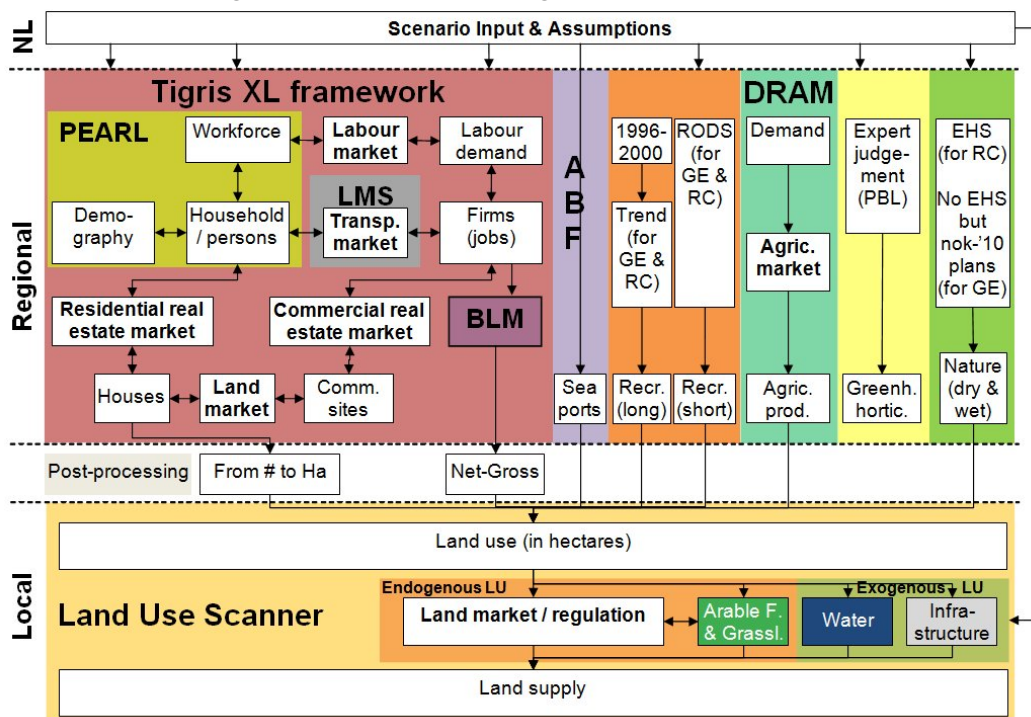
NL

Scenario Input & Assumptions

Regional

Tigris XL framework

PEARL

Workforce

Labour market

Labour demand

LMS

Demography

Household / persons

Transp. market

Firms (jobs)

Residential real estate market

Commercial real estate market

BLM

Houses

Land market

Comm. sites

A B F

Sea ports

1996-2000

Trend (for GE & RC)

RODS (for GE & RC)

Recr. (long)

Recr. (short)

DRAM

Demand

Agric. market

Agric. prod.

Expert judgement (PBL)

Greenh. hortic.

EHS (for RC)

No EHS but nok-'10 plans (for GE)

Nature (dry & wet)

Post-processing

From # to Ha

Net-Gross

Local

Land use (in hectares)

Endogenous LU

Exogenous LU

Land Use Scanner

Land market / regulation

Arable F. & Grassl.

Water

Infrastructure

Land supply